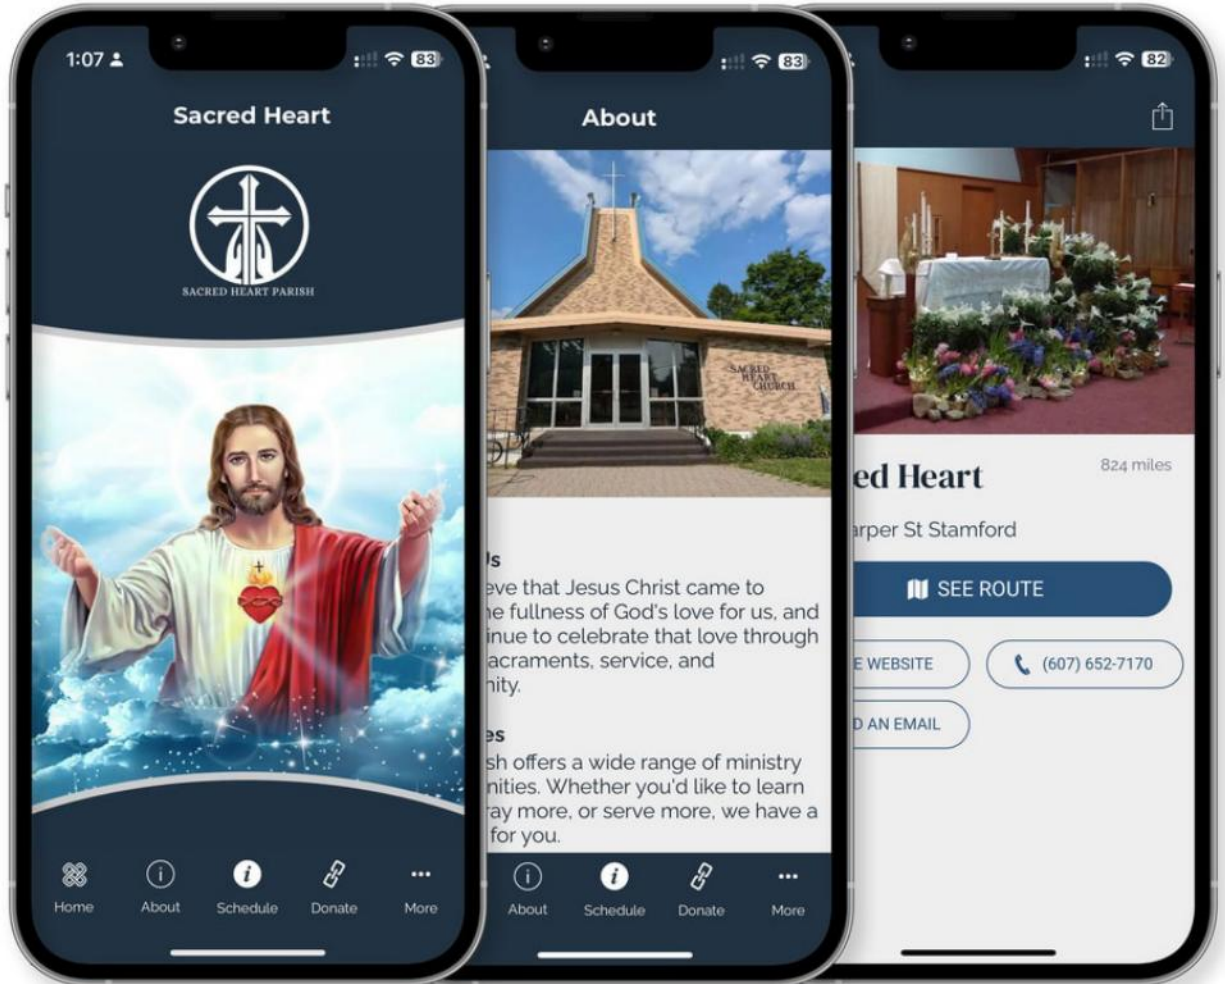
1:07 83

Sacred Heart

SACRED HEART PARISH

Home About Schedule Donate More

83

About

SACRED HEART CHURCH

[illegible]s
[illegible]eve that Jesus Christ came to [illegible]e fullness of God's love for us, and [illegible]inue to celebrate that love through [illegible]acraments, service, and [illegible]nity.

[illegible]es
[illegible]sh offers a wide range of ministry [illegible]nities. Whether you'd like to learn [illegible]ray more, or serve more, we have a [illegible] for you.

About Schedule Donate More

82

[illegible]ed Heart

824 miles

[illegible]arper St Stamford

SEE ROUTE

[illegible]E WEBSITE

(607) 652-7170

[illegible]D AN EMAIL